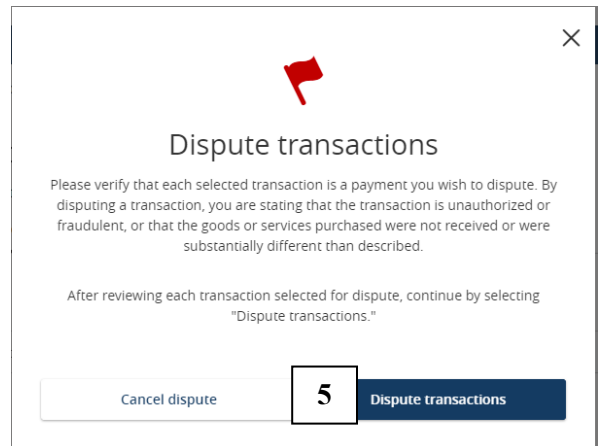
×

Dispute transactions

Please verify that each selected transaction is a payment you wish to dispute. By disputing a transaction, you are stating that the transaction is unauthorized or fraudulent, or that the goods or services purchased were not received or were substantially different than described.

After reviewing each transaction selected for dispute, continue by selecting "Dispute transactions."

Cancel dispute

5

Dispute transactions